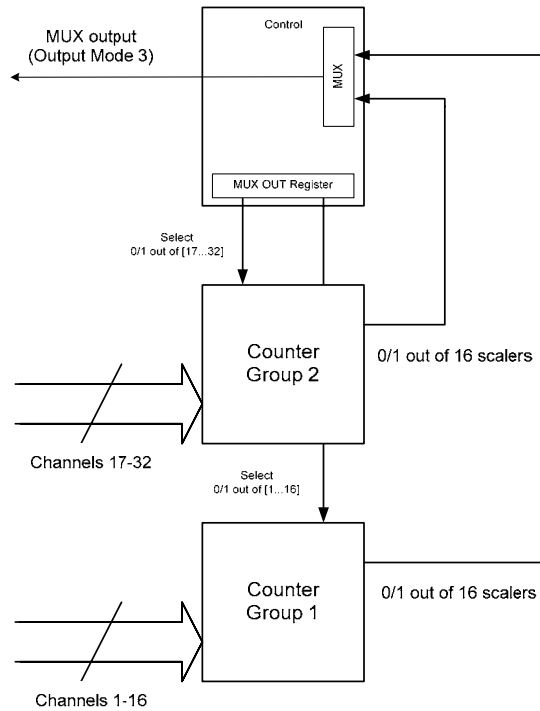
MUX output
(Output Mode 3)

Control

MUX

MUX OUT Register

Select
0/1 out of [17...32]

Counter
Group 2

0/1 out of 16 scalers

Channels 17-32

Select
0/1 out of [1...16]

Counter
Group 1

0/1 out of 16 scalers

Channels 1-16